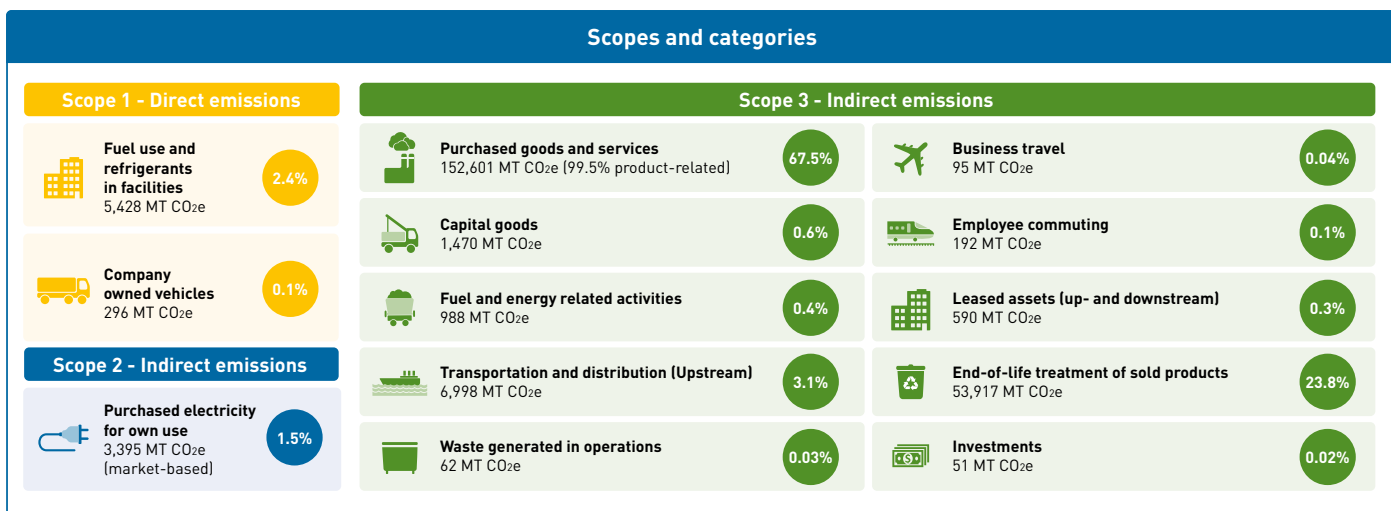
Scopes and categories

Scope 1 - Direct emissions

Fuel use and refrigerants in facilities
5,428 MT $CO_2e$
2.4%

Company owned vehicles
296 MT $CO_2e$
0.1%

Scope 2 - Indirect emissions

Purchased electricity for own use
3,395 MT $CO_2e$ (market-based)
1.5%

Scope 3 - Indirect emissions

Purchased goods and services
152,601 MT $CO_2e$ (99.5% product-related)
67.5%

Business travel
95 MT $CO_2e$
0.04%

Capital goods
1,470 MT $CO_2e$
0.6%

Employee commuting
192 MT $CO_2e$
0.1%

Fuel and energy related activities
988 MT $CO_2e$
0.4%

Leased assets (up- and downstream)
590 MT $CO_2e$
0.3%

Transportation and distribution (Upstream)
6,998 MT $CO_2e$
3.1%

End-of-life treatment of sold products
53,917 MT $CO_2e$
23.8%

Waste generated in operations
62 MT $CO_2e$
0.03%

Investments
51 MT $CO_2e$
0.02%